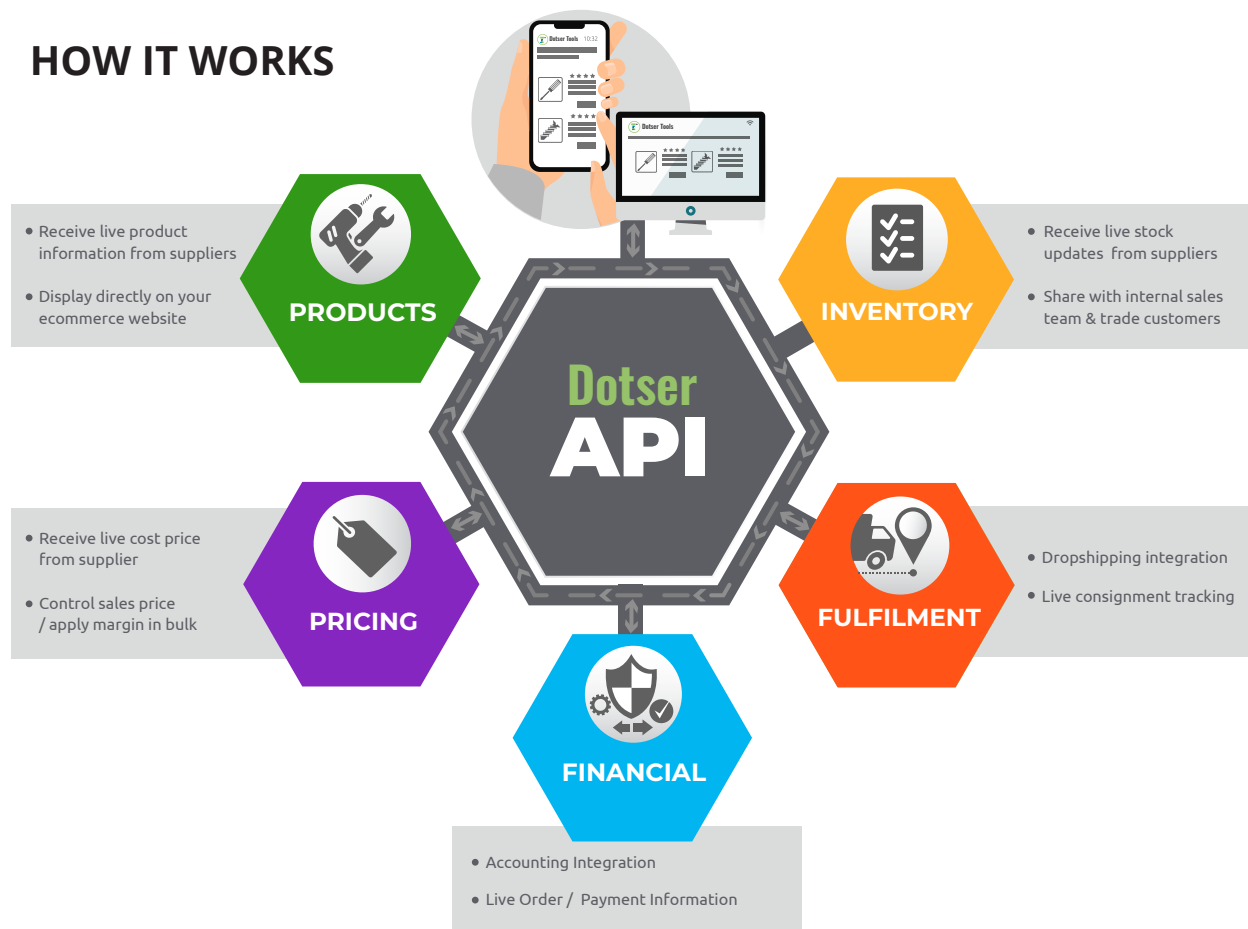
HOW IT WORKS

Dotser Tools 10:32

Dotser Tools

• Receive live product information from suppliers

• Display directly on your ecommerce website

PRODUCTS

INVENTORY

• Receive live stock updates from suppliers

• Share with internal sales team & trade customers

Dotser
API

• Receive live cost price from supplier

• Control sales price / apply margin in bulk

PRICING

FULFILMENT

• Dropshipping integration

• Live consignment tracking

FINANCIAL

• Accounting Integration

• Live Order / Payment Information